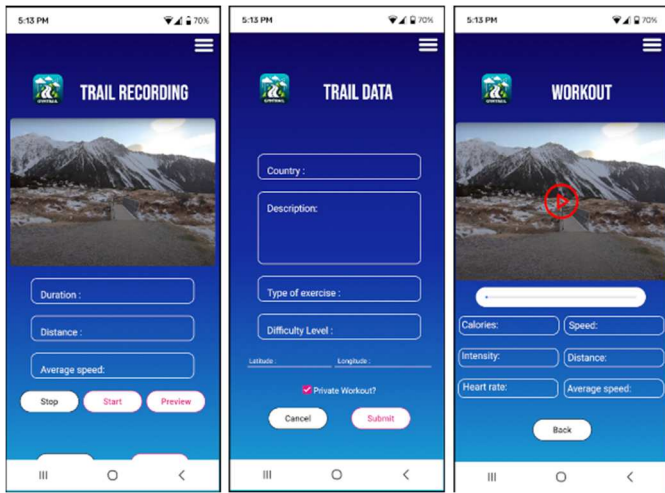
5:13 PM 70%

TRAIL RECORDING

Duration :

Distance :

Average speed:

Stop Start Preview

5:13 PM 70%

TRAIL DATA

Country :

Description:

Type of exercise :

Difficulty Level :

Latitude : Longitude :

Private Workout?

Cancel Submit

5:13 PM 70%

WORKOUT

Calories: Speed:

Intensity: Distance:

Heart rate: Average speed:

Back